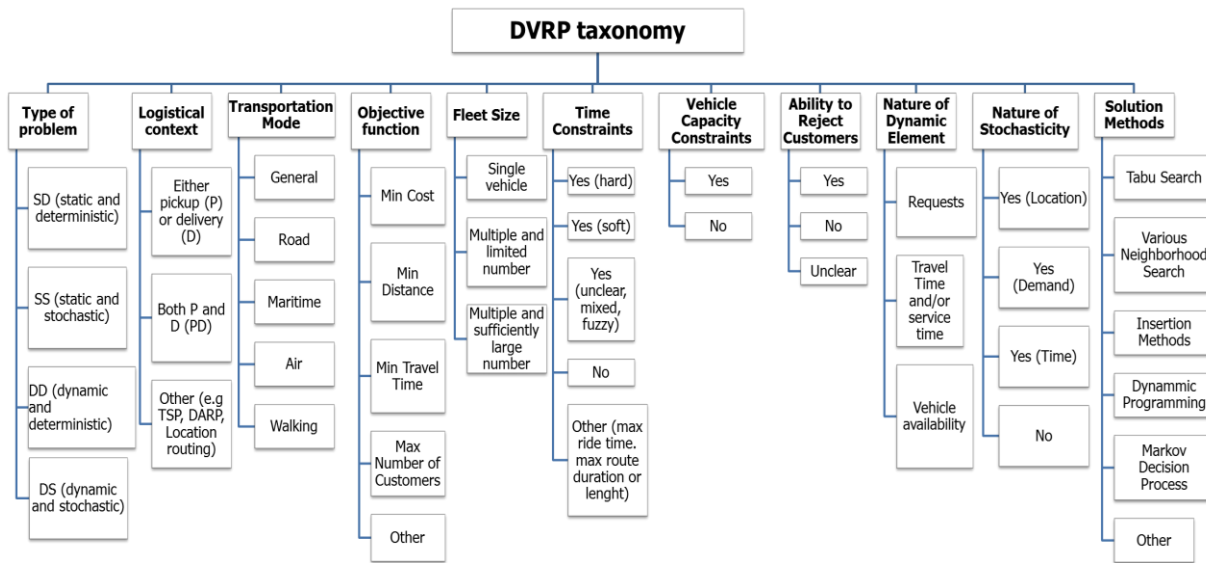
DVRP taxonomy

Type of problem
SD (static and deterministic)
SS (static and stochastic)
DD (dynamic and deterministic)
DS (dynamic and stochastic)

Logistical context
Either pickup (P) or delivery (D)
Both P and D (PD)
Other (e.g TSP, DARP, Location routing)

Transportation Mode
General
Road
Maritime
Air
Walking

Objective function
Min Cost
Min Distance
Min Travel Time
Max Number of Customers
Other

Fleet Size
Single vehicle
Multiple and limited number
Multiple and sufficiently large number

Time Constraints
Yes (hard)
Yes (soft)
Yes (unclear, mixed, fuzzy)
No
Other (max ride time. max route duration or lenght)

Vehicle Capacity Constraints
Yes
No

Ability to Reject Customers
Yes
No
Unclear

Nature of Dynamic Element
Requests
Travel Time and/or service time
Vehicle availability

Nature of Stochasticity
Yes (Location)
Yes (Demand)
Yes (Time)
No

Solution Methods
Tabu Search
Various Neighborhood Search
Insertion Methods
Dynammic Programming
Markov Decision Process
Other